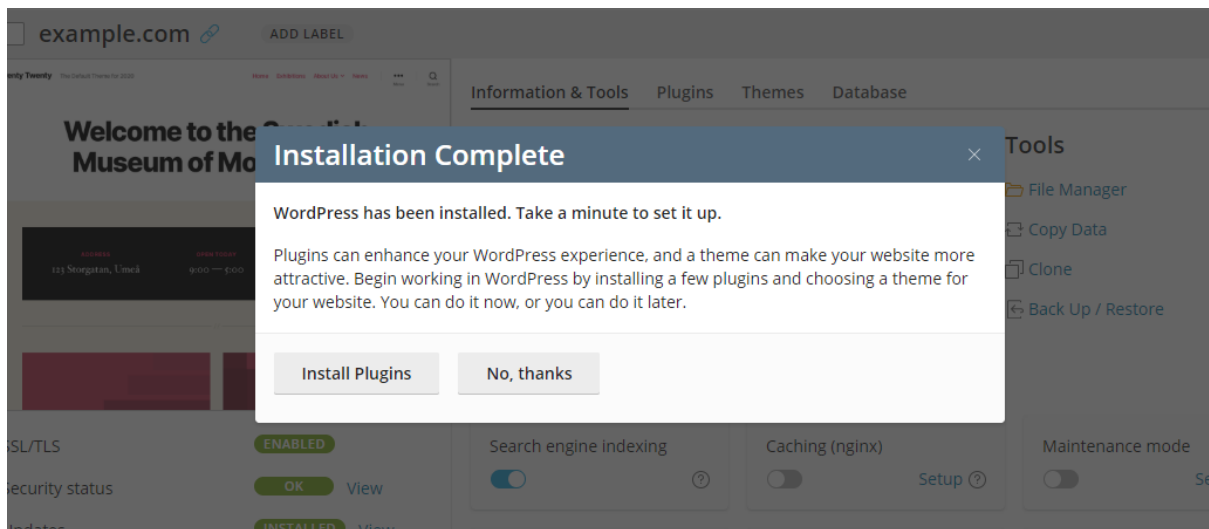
example.com ADD LABEL

enty Twenty The Default Theme for 2020

Home Exhibitions About Us News

Menu Search

Welcome to the Swedish Museum of Mo

ADDRESS 123 Storgatan, Umeå

OPEN TODAY 9:00 — 5:00

Information & Tools Plugins Themes Database

Tools

File Manager

Copy Data

Clone

Back Up / Restore

Installation Complete

×

WordPress has been installed. Take a minute to set it up.

Plugins can enhance your WordPress experience, and a theme can make your website more attractive. Begin working in WordPress by installing a few plugins and choosing a theme for your website. You can do it now, or you can do it later.

Install Plugins

No, thanks

SSL/TLS ENABLED

Security status OK View

Updates INSTALLED View

Search engine indexing

Caching (nginx)

Setup

Maintenance mode

Se